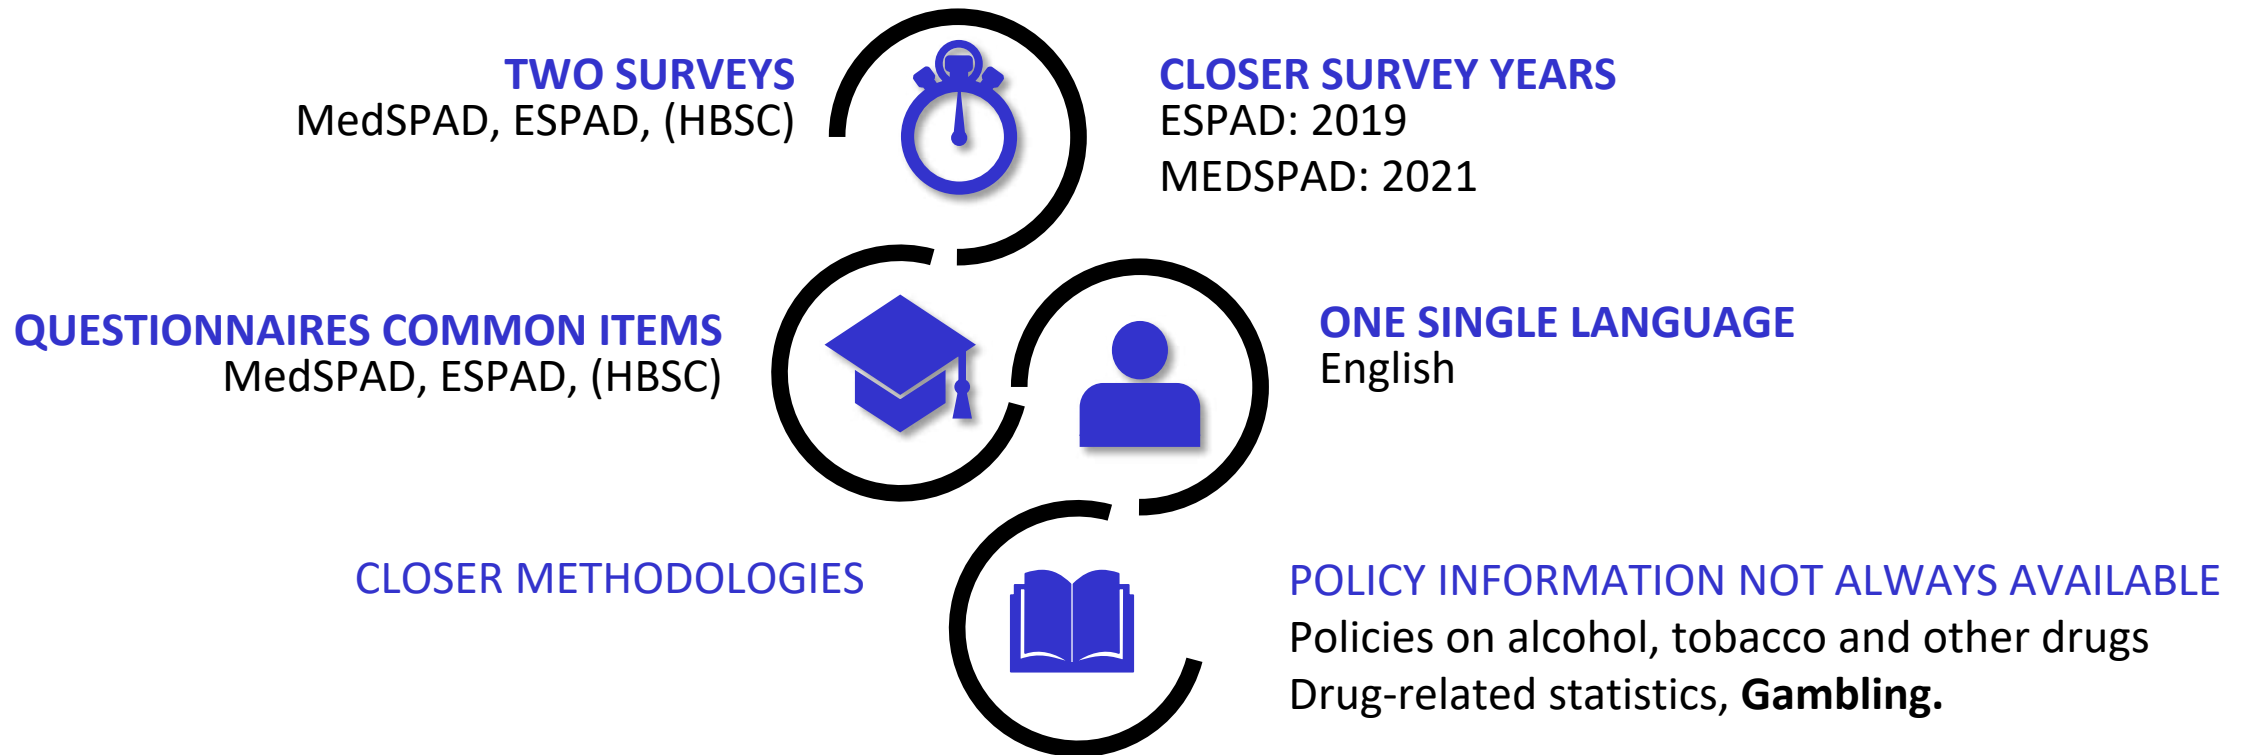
TWO SURVEYS
MedSPAD, ESPAD, (HBSC)

CLOSER SURVEY YEARS
ESPAD: 2019
MEDSPAD: 2021

QUESTIONNAIRES COMMON ITEMS
MedSPAD, ESPAD, (HBSC)

ONE SINGLE LANGUAGE
English

CLOSER METHODOLOGIES

POLICY INFORMATION NOT ALWAYS AVAILABLE
Policies on alcohol, tobacco and other drugs
Drug-related statistics, **Gambling.**